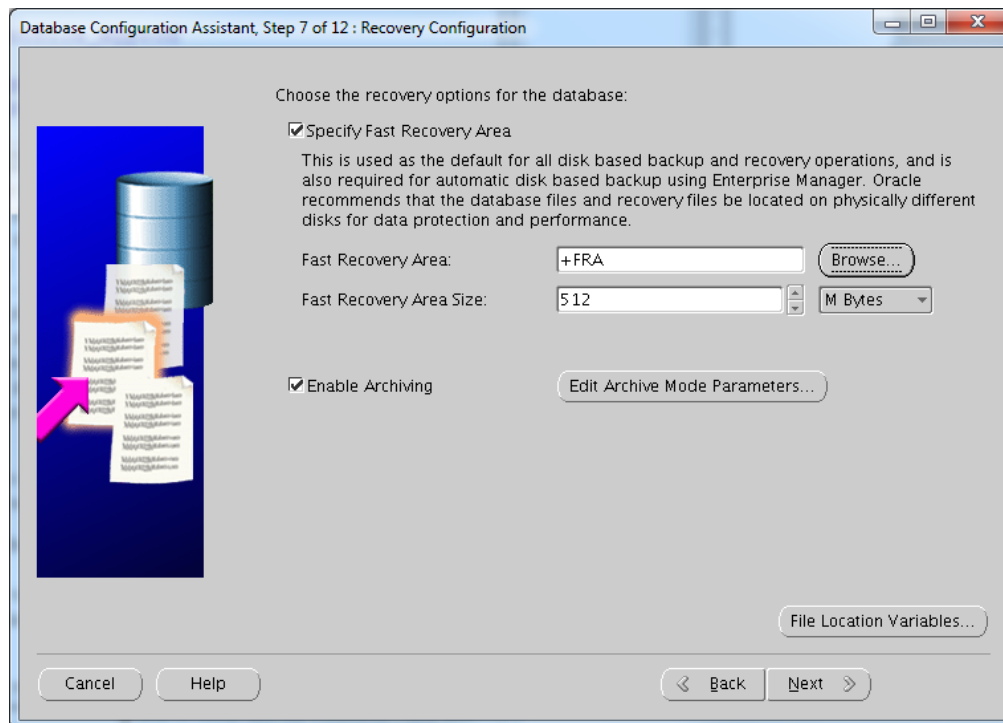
Database Configuration Assistant, Step 7 of 12 : Recovery Configuration

Choose the recovery options for the database:

☑ Specify Fast Recovery Area

This is used as the default for all disk based backup and recovery operations, and is also required for automatic disk based backup using Enterprise Manager. Oracle recommends that the database files and recovery files be located on physically different disks for data protection and performance.

Fast Recovery Area: +FRA Browse...

Fast Recovery Area Size: 512 M Bytes

☑ Enable Archiving Edit Archive Mode Parameters...

File Location Variables...

Cancel Help Back Next